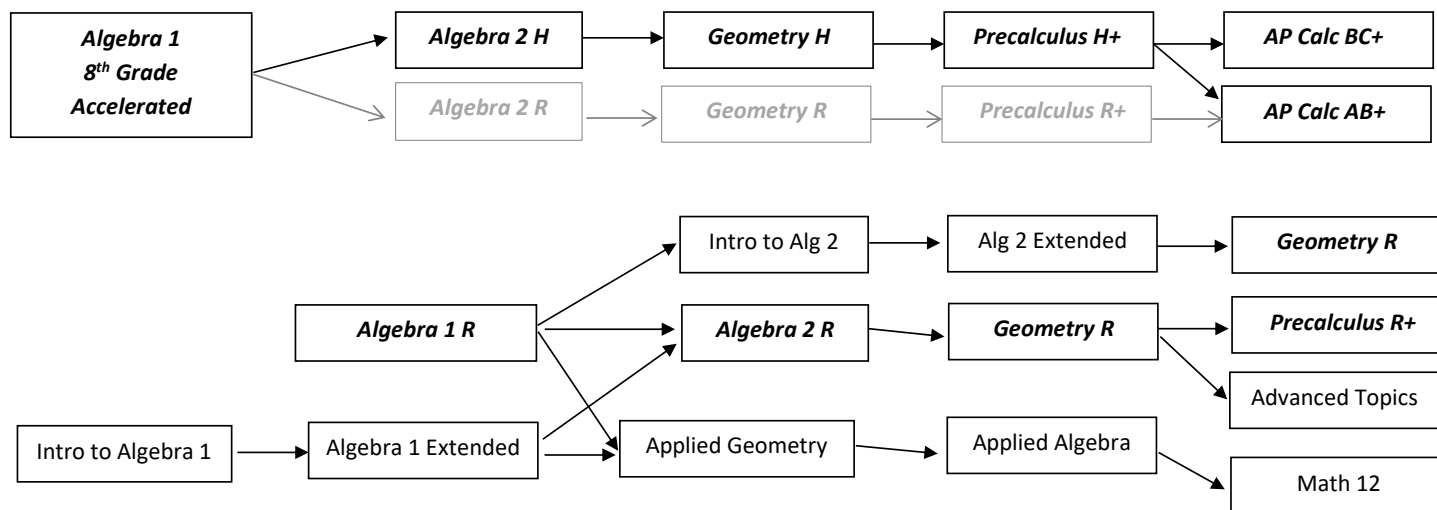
Algebra 1
8th Grade
Accelerated

Algebra 2 H

Geometry H

Precalculus H+

AP Calc BC+

Algebra 2 R

Geometry R

Precalculus R+

AP Calc AB+

Intro to Alg 2

Alg 2 Extended

Geometry R

Algebra 1 R

Algebra 2 R

Geometry R

Precalculus R+

Advanced Topics

Intro to Algebra 1

Algebra 1 Extended

Applied Geometry

Applied Algebra

Math 12